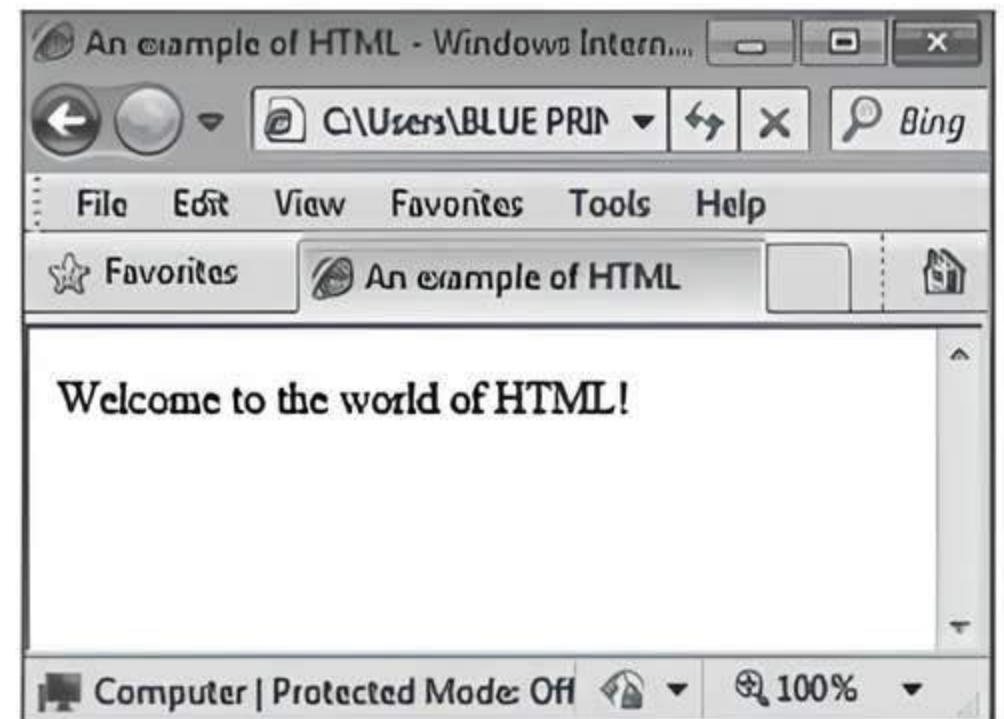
An example of HTML - Windows Intern...

C:\Users\BLUE PRIN

Bing

File Edit View Favorites Tools Help

Favorites

An example of HTML

Welcome to the world of HTML!

Computer | Protected Mode: Off

100%